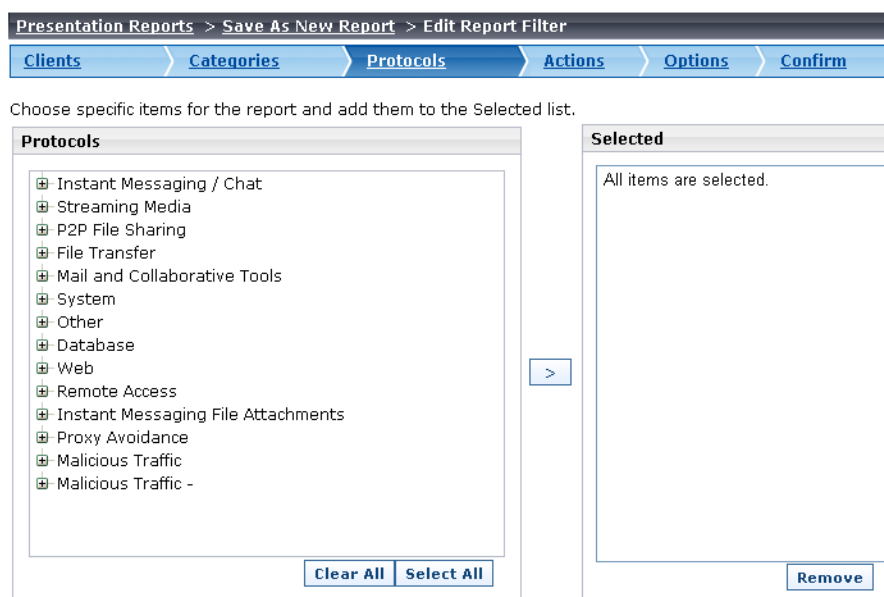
Presentation Reports > Save As New Report > Edit Report Filter

Clients | Categories | Protocols | Actions | Options | Confirm

Choose specific items for the report and add them to the Selected list.

Protocols

Instant Messaging / Chat
Streaming Media
P2P File Sharing
File Transfer
Mail and Collaborative Tools
System
Other
Database
Web
Remote Access
Instant Messaging File Attachments
Proxy Avoidance
Malicious Traffic
Malicious Traffic -

Clear All | Select All

>

Selected

All items are selected.

Remove